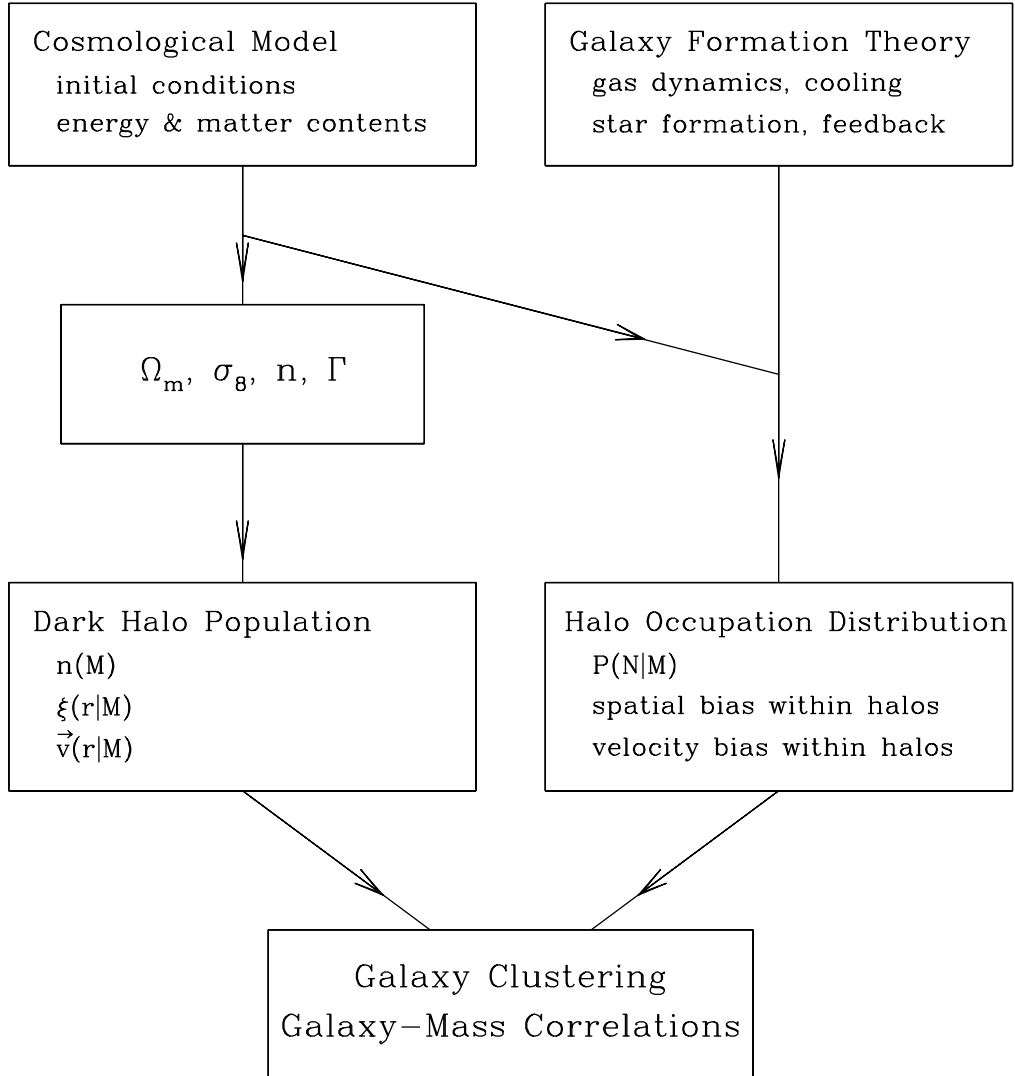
Cosmological Model
initial conditions
energy & matter contents

Galaxy Formation Theory
gas dynamics, cooling
star formation, feedback

$\Omega_m$, $\sigma_8$, n, $\Gamma$

Dark Halo Population
n(M)
$\xi(r|M)$
$\vec{v}(r|M)$

Halo Occupation Distribution
P(N|M)
spatial bias within halos
velocity bias within halos

Galaxy Clustering
Galaxy−Mass Correlations